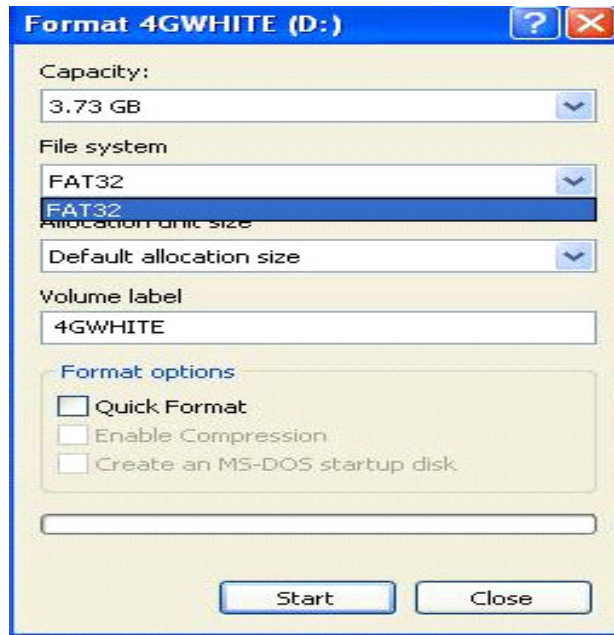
Format 4GWHITE (D:)

?

Capacity:

3.73 GB

File system

FAT32

FAT32

Allocation unit size

Default allocation size

Volume label

4GWHITE

Format options

Quick Format

Enable Compression

Create an MS-DOS startup disk

Start

Close